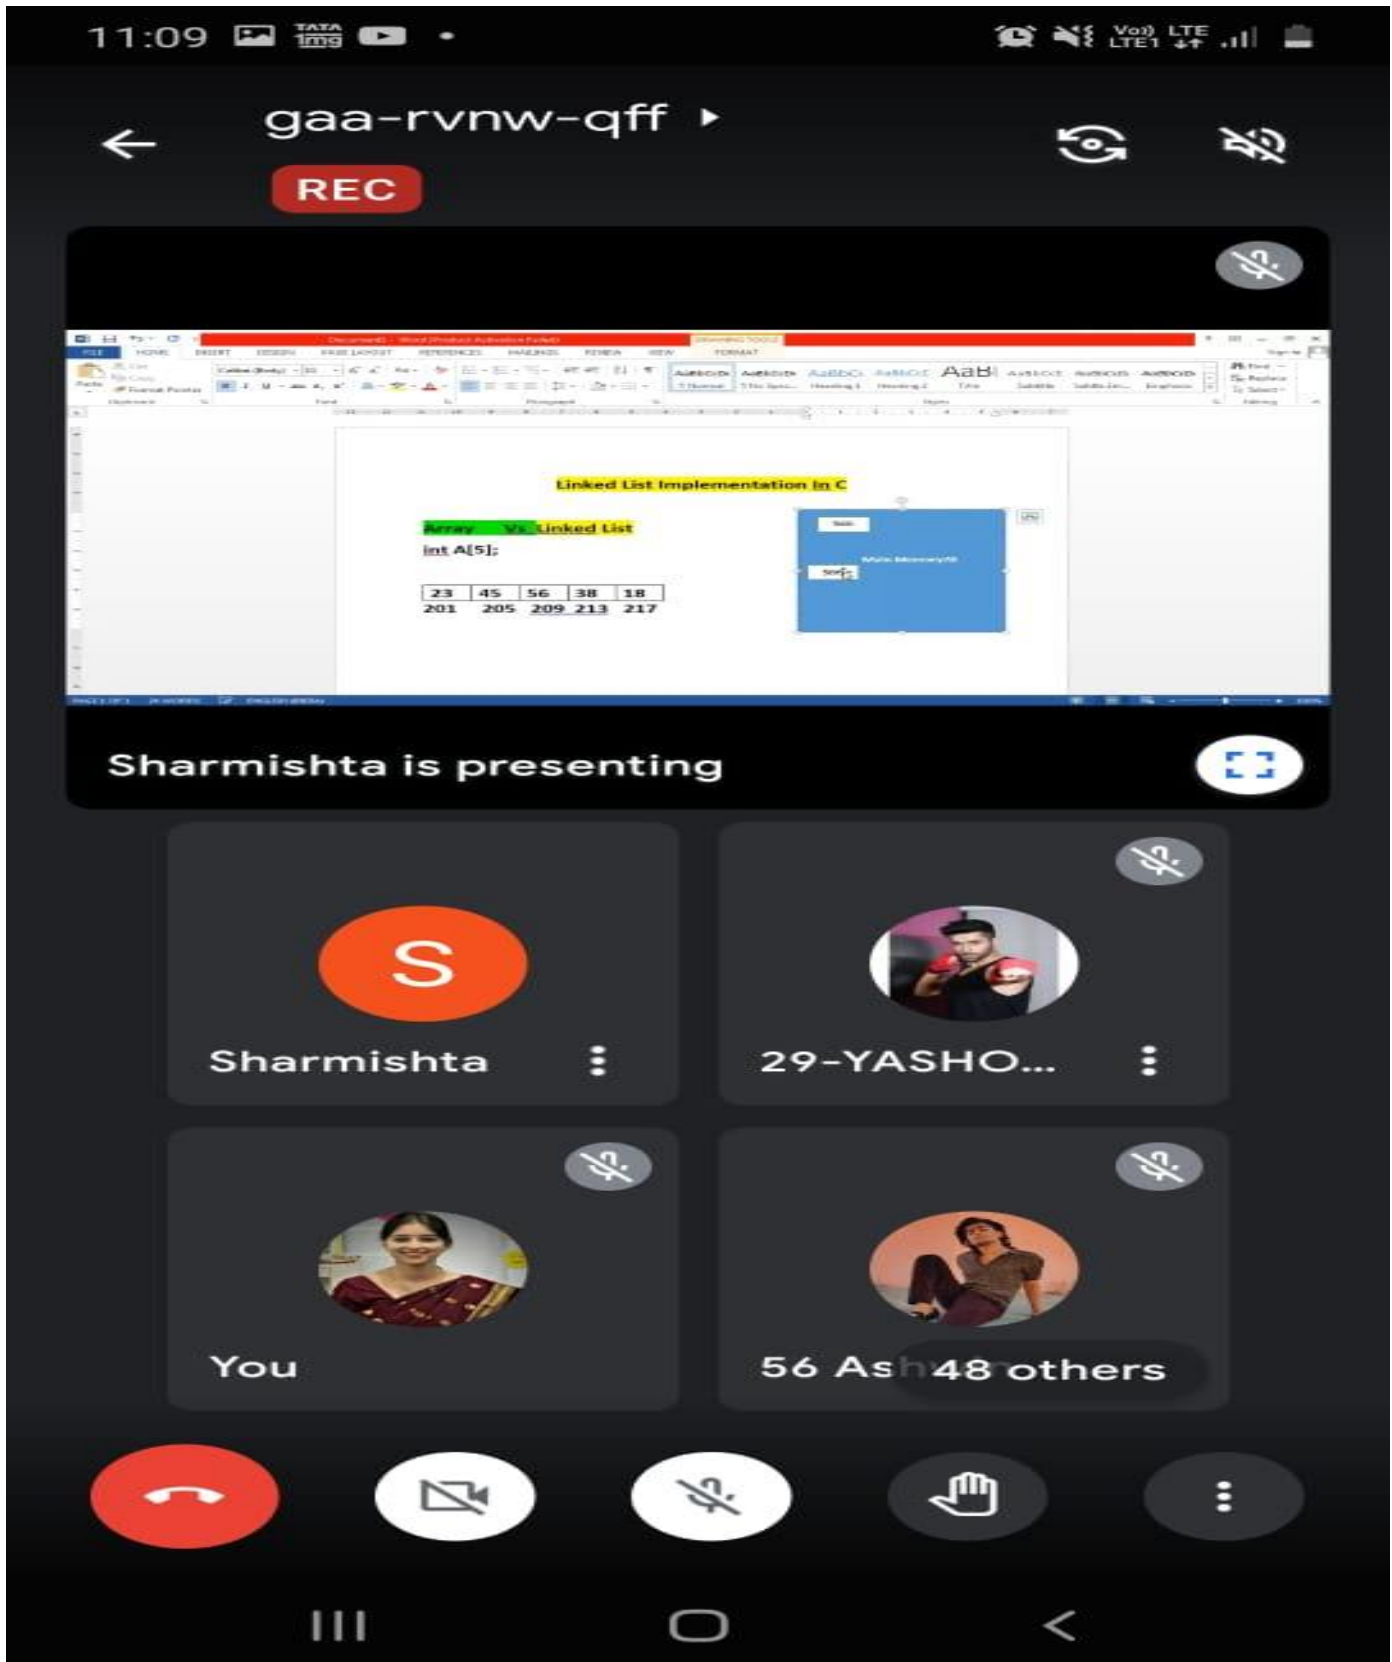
11:09

gaa-rvnw-qff

REC

Linked List Implementation In C

Array Vs Linked List

int A[5];

| 23 | 45 | 56 | 38 | 18 |
|---|---|---|---|---|
| 201 | 205 | 209 | 213 | 217 |

Sharmishta is presenting

S

Sharmishta

29-YASHO...

You

56 As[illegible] 48 others